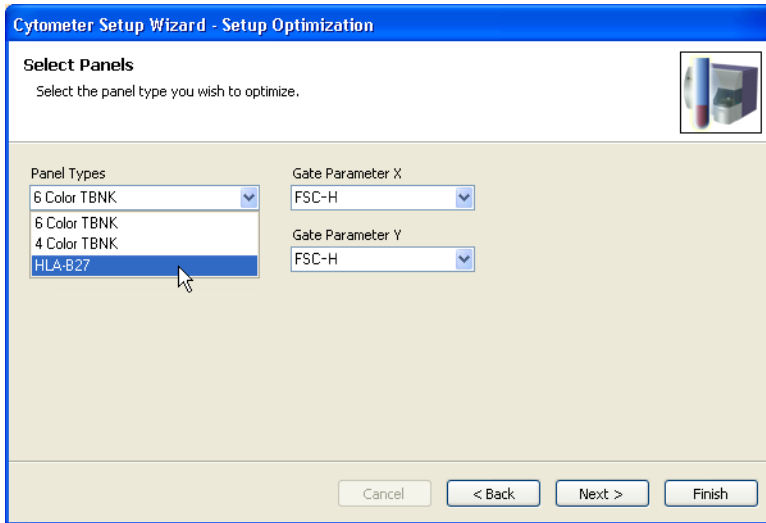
Cytometer Setup Wizard - Setup Optimization

Select Panels
Select the panel type you wish to optimize.

Panel Types
6 Color TBNK
6 Color TBNK
4 Color TBNK
HLA-B27

Gate Parameter X
FSC-H

Gate Parameter Y
FSC-H

Cancel
< Back
Next >
Finish